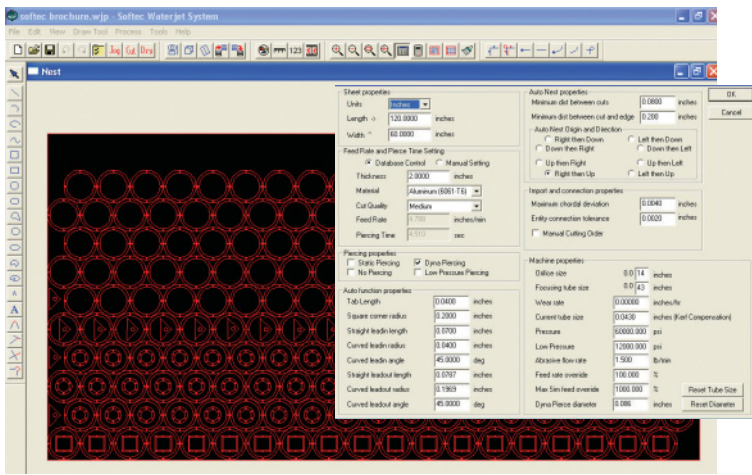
softec brochure.wjp - Softec Waterjet System

File Edit View Draw Tool Process Tools Help

Jog Cut Dry 123

Nest

Sheet properties

Units Inches

Length 120.0000 inches

Width 60.0000 inches

Feed Rate and Pierce Time Setting

Database Control Manual Setting

Thickness 2.0000 inches

Material Aluminum (6061-T6)

Cut Quality Medium

Feed Rate 0.700 inches/min

Piercing Time 4.510 sec

Piercing properties

Static Piercing Dyna Piercing

No Piercing Low Pressure Piercing

Auto function properties

Tab Length 0.0400 inches

Square corner radius 0.2000 inches

Straight leadin length 0.0700 inches

Curved leadin radius 0.0400 inches

Curved leadin angle 45.0000 deg

Straight leadout length 0.0787 inches

Curved leadout radius 0.1969 inches

Curved leadout angle 45.0000 deg

Auto Nest properties

Minimum dist between cuts 0.0800 inches

Minimum dist between cut and edge 0.1200 inches

Auto Nest Origin and Direction

Right then Down Left then Down

Down then Right Down then Left

Up then Right Up then Left

Right then Up Left then Up

Import and connection properties

Maximum chordal deviation 0.0040 inches

Entity connection tolerance 0.0020 inches

Manual Cutting Order

Machine properties

Orifice size 0.0 14 inches

Focusing tube size 0.0 43 inches

Wear rate 0.00000 inches/hr

Current tube size 0.0430 inches (Kerf Compensation)

Pressure 60000.000 psi

Low Pressure 12000.000 psi

Abrasive flow rate 1.500 lb/min

Feed rate override 100.000 %

Max Sim feed override 1000.000 %

Dyna Pierce diameter 0.086 inches

Reset Tube Size

Reset Diameter

OK

Cancel